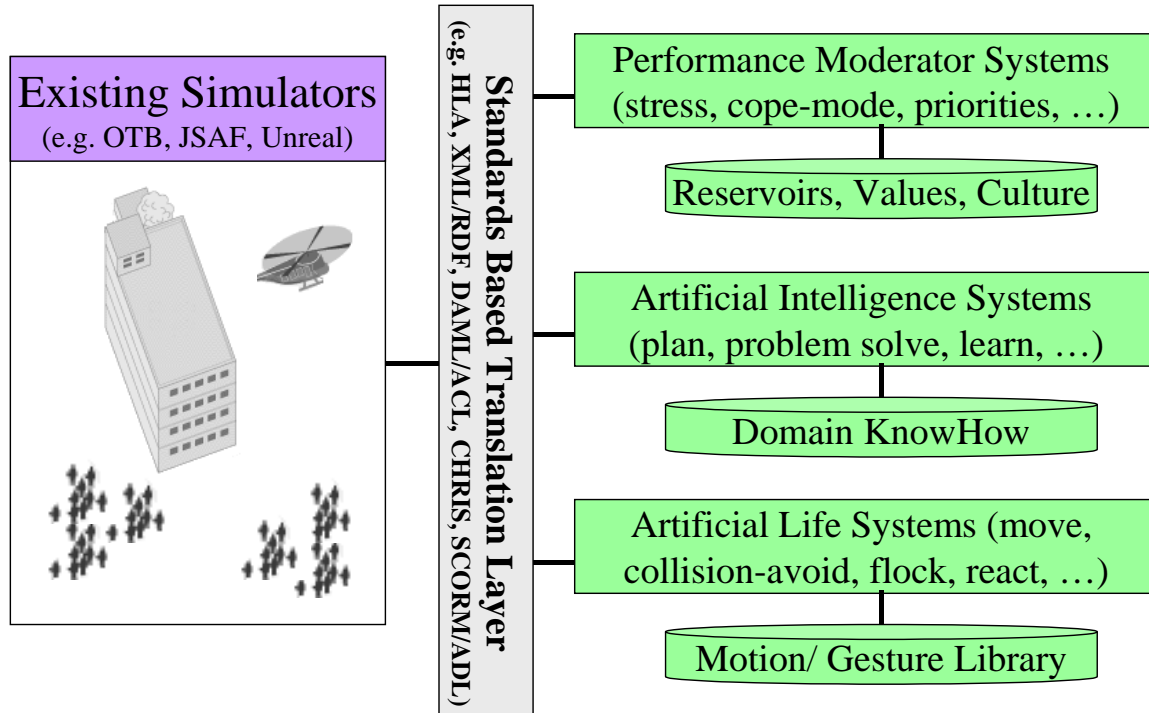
Existing Simulators
(e.g. OTB, JSAF, Unreal)

Standards Based Translation Layer
(e.g. HLA, XML/RDF, DAML/ACL, CHRIS, SCORM/ADL)

Performance Moderator Systems (stress, cope-mode, priorities, …)

Reservoirs, Values, Culture

Artificial Intelligence Systems (plan, problem solve, learn, …)

Domain KnowHow

Artificial Life Systems (move, collision-avoid, flock, react, …)

Motion/ Gesture Library